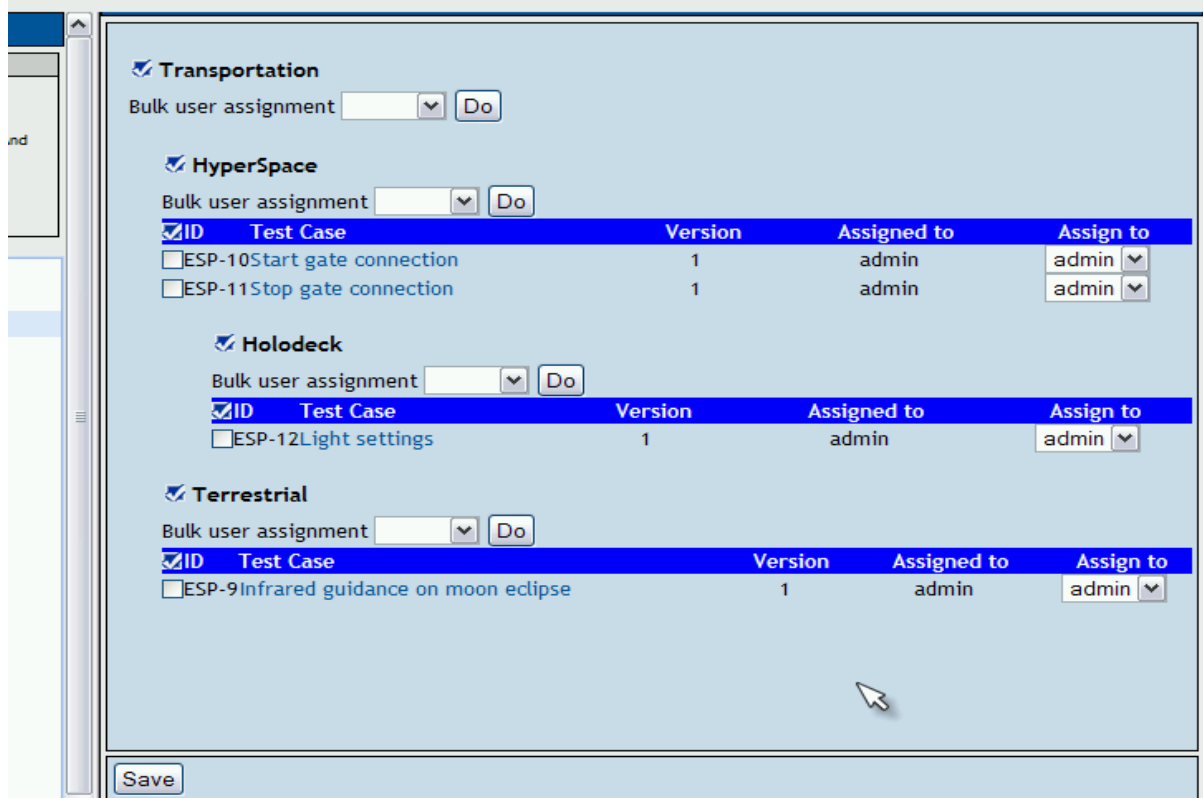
nd

Transportation

Bulk user assignment Do

HyperSpace

Bulk user assignment Do

| ID | Test Case | Version | Assigned to | Assign to |
|---|---|---|---|---|
| ESP-10 | Start gate connection | 1 | admin | admin |
| ESP-11 | Stop gate connection | 1 | admin | admin |

Holodeck

Bulk user assignment Do

| ID | Test Case | Version | Assigned to | Assign to |
|---|---|---|---|---|
| ESP-12 | Light settings | 1 | admin | admin |

Terrestrial

Bulk user assignment Do

| ID | Test Case | Version | Assigned to | Assign to |
|---|---|---|---|---|
| ESP-9 | Infrared guidance on moon eclipse | 1 | admin | admin |

Save